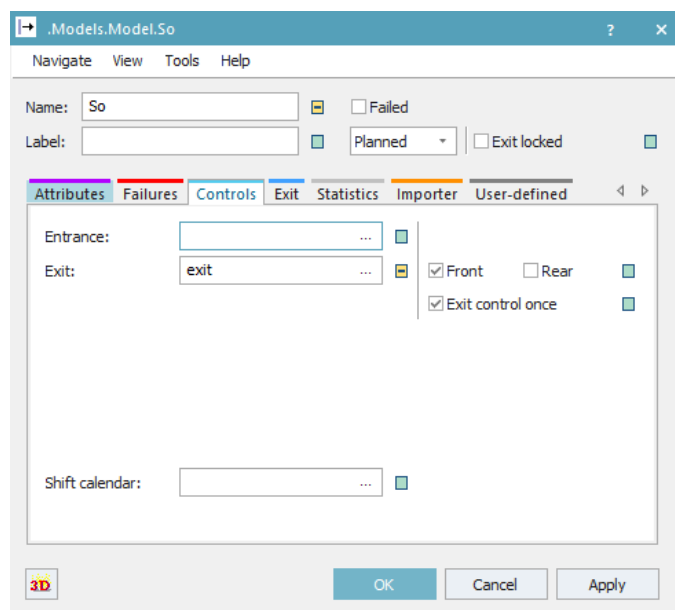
.Models.Model.So

?

✕

Navigate View Tools Help

Name: So

Failed

Label:

Planned

Exit locked

Attributes Failures Controls Exit Statistics Importer User-defined

Entrance: ...

Exit: exit ...

Front

Rear

Exit control once

Shift calendar: ...

3D

OK

Cancel

Apply